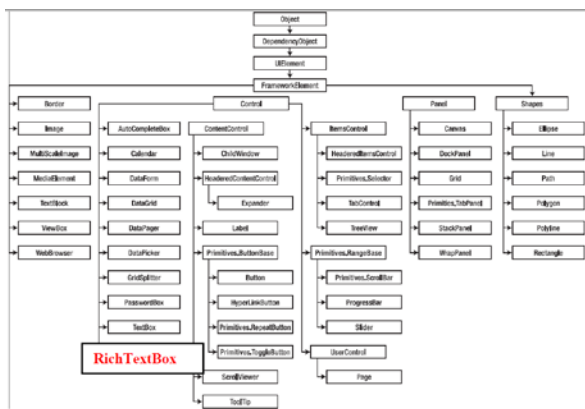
Object

DependencyObject

UIElement

FrameworkElement

Border

Image

MultiScaleImage

MediaElement

TextBlock

ViewBox

WebBrowser

Control

AutoCompleteBox

Calendar

DataForm

DataGrid

DataPager

DatePicker

GridSplitter

PasswordBox

TextBox

RichTextBox

ContentControl

ChildWindow

HeaderedContentControl

Expander

Label

Primitives.ButtonBase

Button

HyperLinkButton

Primitives.RepeatButton

Primitives.ToggleButton

ScrollViewer

ToolTip

ItemsControl

HeaderedItemsControl

Primitives.Selector

TabControl

TreeView

Primitives.RangeBase

Primitives.ScrollBar

ProgressBar

Slider

UserControl

Page

Panel

Canvas

DockPanel

Grid

Primitives.TabPanel

StackPanel

WrapPanel

Shapes

Ellipse

Line

Path

Polygon

Polyline

Rectangle